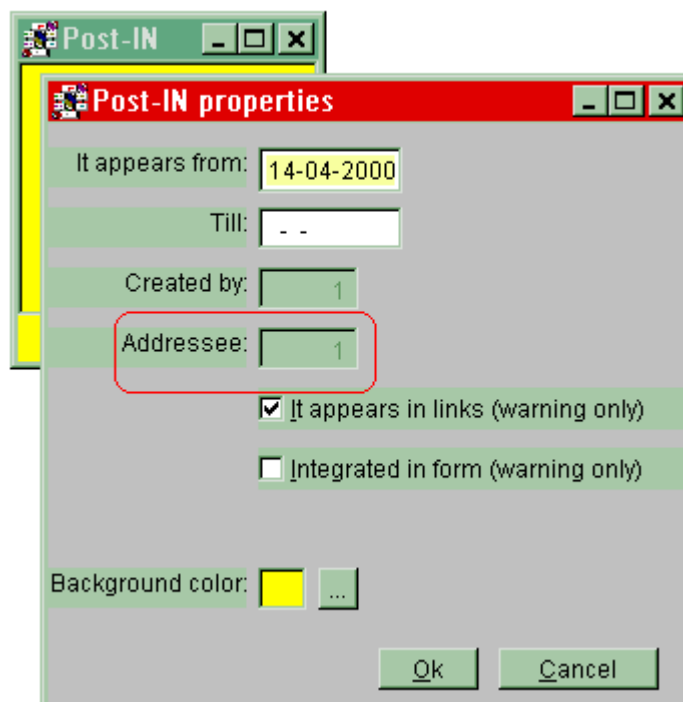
Post-IN

Post-IN properties

It appears from: 14-04-2000

Till: - -

Created by: 1

Addressee: 1

It appears in links (warning only)

Integrated in form (warning only)

Background color: ...

Ok Cancel